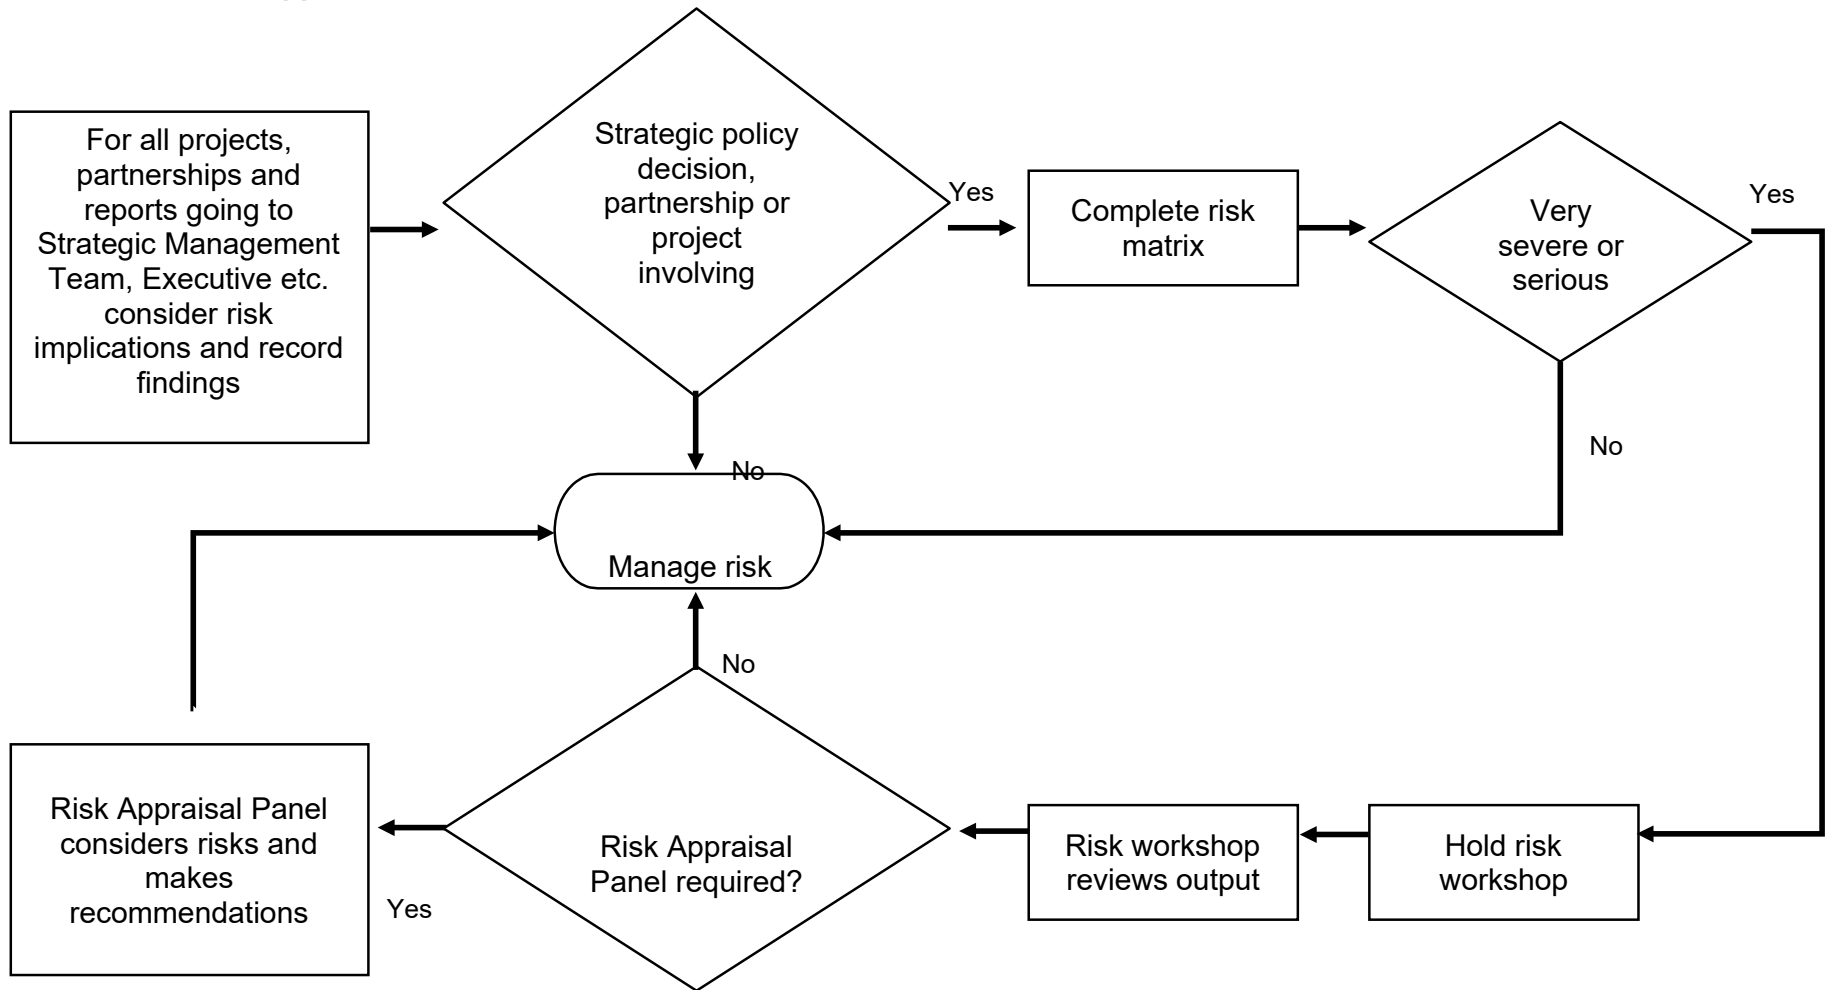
For all projects, partnerships and reports going to Strategic Management Team, Executive etc. consider risk implications and record findings

Strategic policy decision, partnership or project involving

Yes

Complete risk matrix

Very severe or serious

Yes

No

No

Manage risk

No

Risk Appraisal Panel considers risks and makes recommendations

Yes

Risk Appraisal Panel required?

Risk workshop reviews output

Hold risk workshop